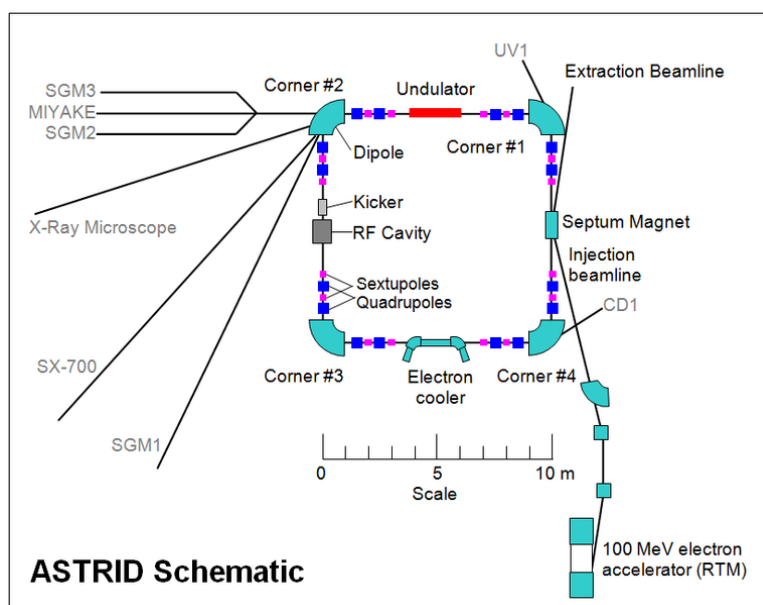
UV1
Extraction Beamline
SGM3
MIYAKE
SGM2
Corner #2
Undulator
Corner #1
Dipole
X-Ray Microscope
Kicker
RF Cavity
Septum Magnet
Injection beamline
Sextupoles
Quadrupoles
CD1
SX-700
Corner #3
Electron cooler
Corner #4
SGM1
0
5
10 m
Scale
ASTRID Schematic
100 MeV electron accelerator (RTM)